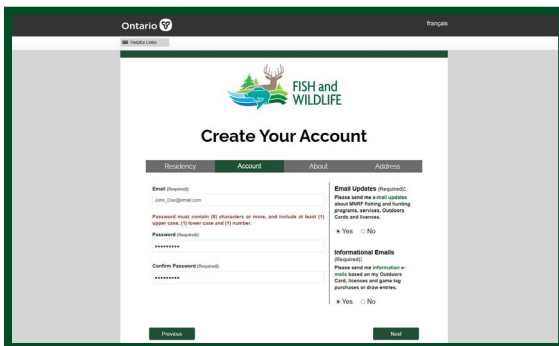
Ontario

français

Helpful Links

FISH and WILDLIFE

Create Your Account

| Residency | Account | About | Address |
|---|---|---|---|

Email (Required):

John_Doe@email.com

Password must contain (8) characters or more, and include at least (1) upper case, (1) lower case and (1) number.

Password (Required):

••••••••••

Confirm Password (Required):

••••••••••

Email Updates (Required):

Please send me e-mail updates about MNRF fishing and hunting programs, services, Outdoors Cards and licences.

Yes No

Informational Emails (Required):

Please send me information e-mails based on my Outdoors Card, licences and game tag purchases or draw entries.

Yes No

Previous

Next